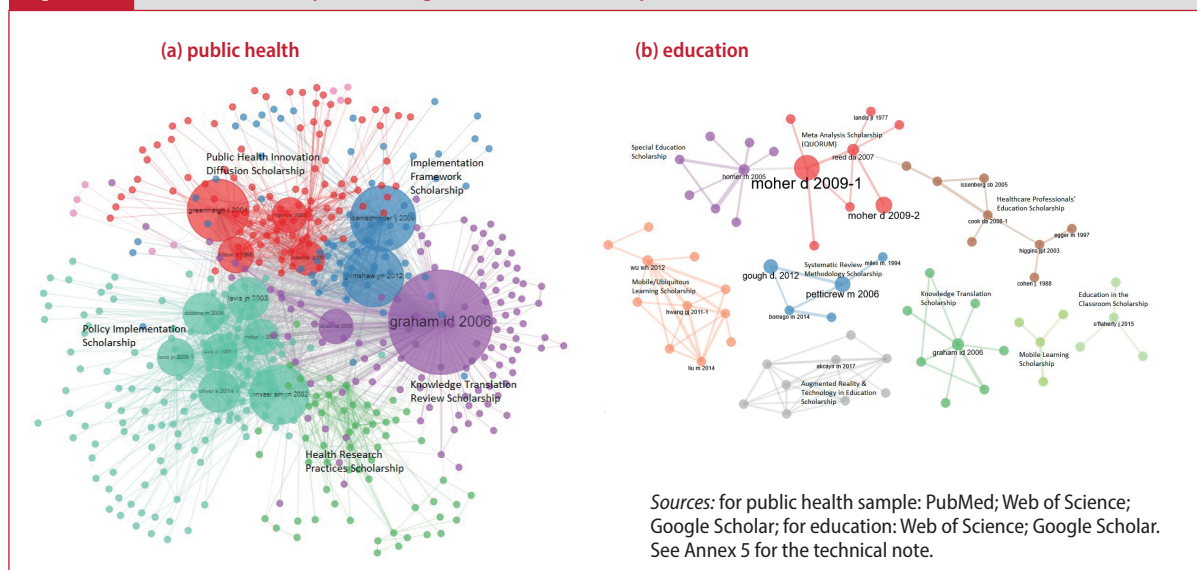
(a) public health

Public Health Innovation Diffusion Scholarship

Implementation Framework Scholarship

greenhalgh t 2004

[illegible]

damschroder lj 2009

grimshaw jm 2012

lavis jn 2003

Policy Implementation Scholarship

graham id 2006

Knowledge Translation Review Scholarship

innvaer simon 2002

oliver k 2014

Health Research Practices Scholarship

(b) education

landis jr 1977

Meta Analysis Scholarship (QUORUM)

Special Education Scholarship

reed da 2007

homer rh 2005

moher d 2009-1

moher d 2009-2

issenberg sb 2005

Healthcare Professionals' Education Scholarship

cook da 2008-1

aggarwal r 1997

higgins jpt 2003

cohen j 1988

wu wh 2012

Mobile/Ubiquitous Learning Scholarship

hwang gj 2011-1

gough d, 2012

Systematic Review Methodology Scholarship

mulrow cd 1994

petticrew m 2006

borrego m 2014

Knowledge Translation Scholarship

Education in the Classroom Scholarship

o'flaherty j 2015

graham id 2006

Mobile Learning Scholarship

liu m 2014

akcayir m 2017

Augmented Reality & Technology in Education Scholarship

Sources: for public health sample: PubMed; Web of Science; Google Scholar; for education: Web of Science; Google Scholar. See Annex 5 for the technical note.